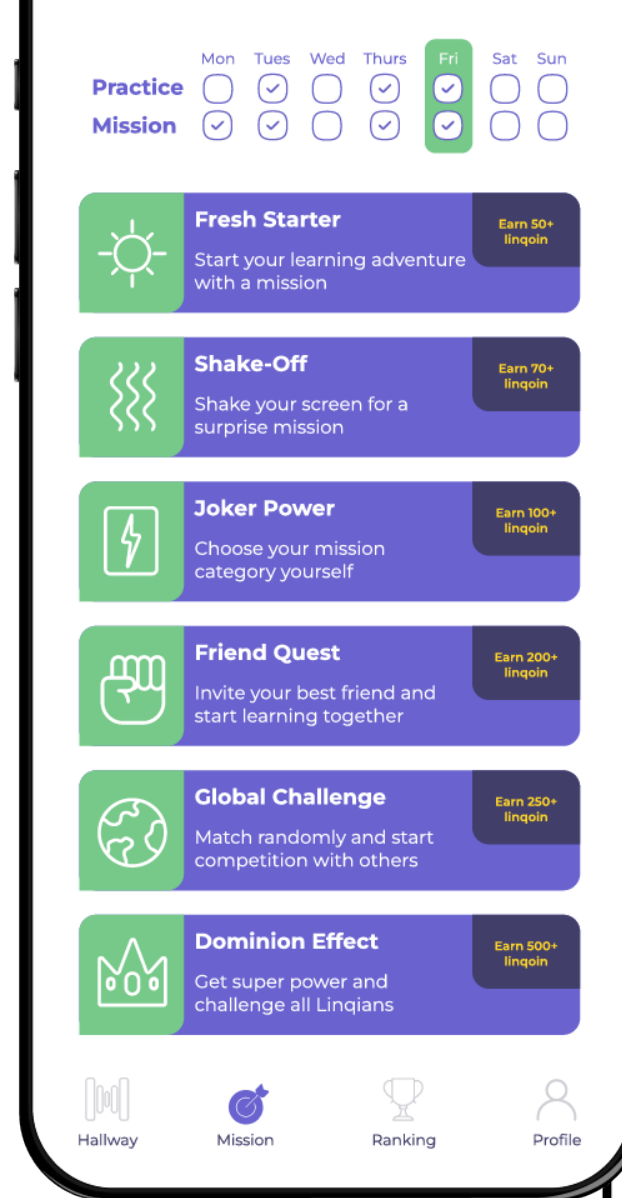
Mon Tues Wed Thurs Fri Sat Sun

Practice
Mission

Fresh Starter
Start your learning adventure with a mission
Earn 50+ linqoin

Shake-Off
Shake your screen for a surprise mission
Earn 70+ linqoin

Joker Power
Choose your mission category yourself
Earn 100+ linqoin

Friend Quest
Invite your best friend and start learning together
Earn 200+ linqoin

Global Challenge
Match randomly and start competition with others
Earn 250+ linqoin

Dominion Effect
Get super power and challenge all Linqians
Earn 500+ linqoin

Hallway Mission Ranking Profile